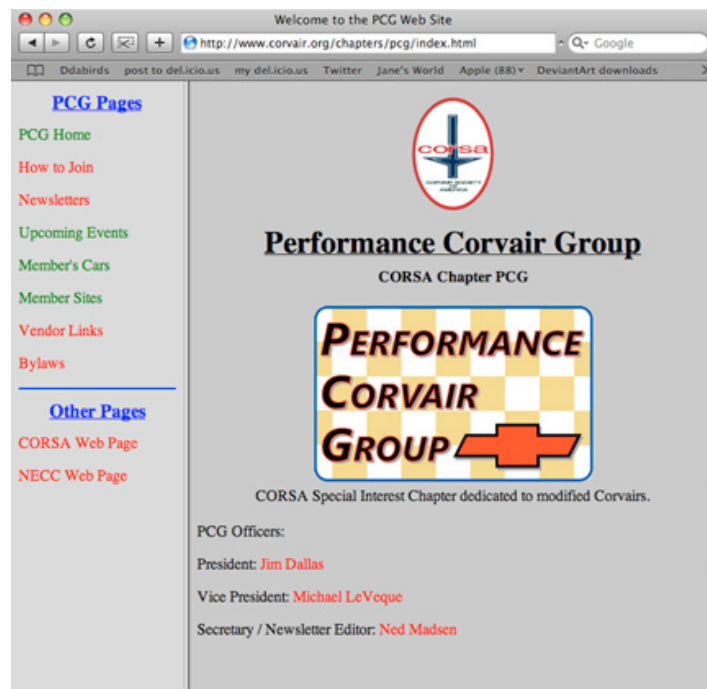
Welcome to the PCG Web Site

http://www.corvair.org/chapters/pcg/index.html

Google

Ddabirds post to del.icio.us my del.icio.us Twitter Jane's World Apple (88) DeviantArt downloads

PCG Pages

PCG Home

How to Join

Newsletters

Upcoming Events

Member's Cars

Member Sites

Vendor Links

Bylaws

Other Pages

CORSA Web Page

NECC Web Page

CORSA

CORVAIR SOCIETY OF AMERICA

Performance Corvair Group

CORSA Chapter PCG

PERFORMANCE CORVAIR GROUP

CORSA Special Interest Chapter dedicated to modified Corvairs.

PCG Officers:

President: Jim Dallas

Vice President: Michael LeVeque

Secretary / Newsletter Editor: Ned Madsen